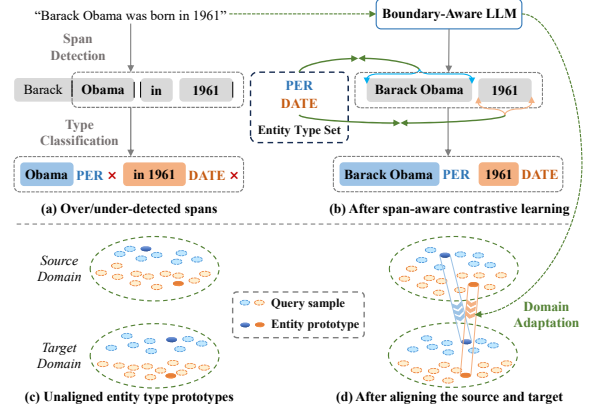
"Barack Obama was born in 1961"

Boundary-Aware LLM

Span Detection

Barack | Obama | in | 1961

Type Classification

Obama PER ×  in 1961 DATE ×

PER
DATE
Entity Type Set

Barack Obama  1961

Barack Obama PER  1961 DATE

(a) Over/under-detected spans

(b) After span-aware contrastive learning

Source Domain

Query sample
Entity prototype

Target Domain

Domain Adaptation

(c) Unaligned entity type prototypes

(d) After aligning the source and target